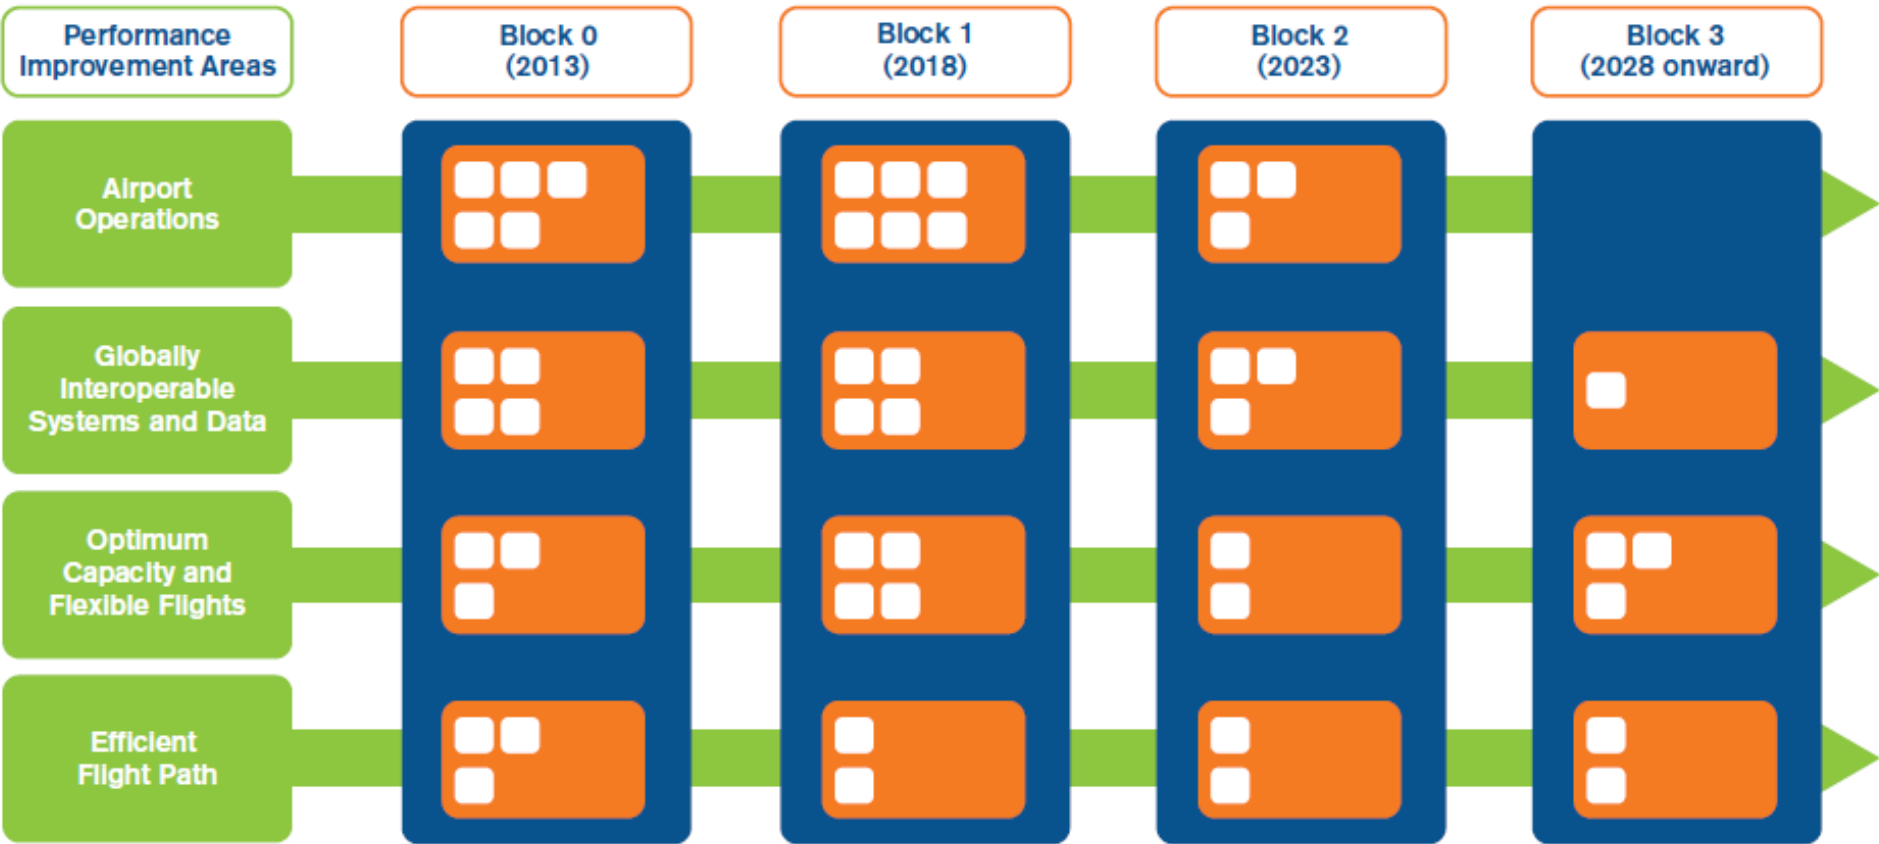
Performance Improvement Areas

Block 0 (2013)

Block 1 (2018)

Block 2 (2023)

Block 3 (2028 onward)

Airport Operations

Globally Interoperable Systems and Data

Optimum Capacity and Flexible Flights

Efficient Flight Path